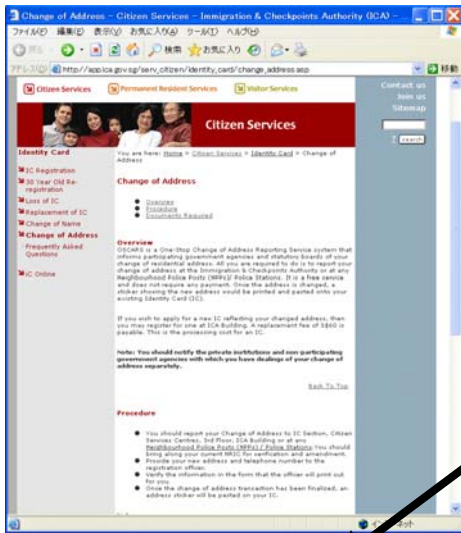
Change of Address – Citizen Services – Immigration & Checkpoints Authority (ICA) –

ファイル(F) 編集(E) 表示(V) お気に入り(A) ツール(T) ヘルプ(H)

戻る 検索 お気に入り

アドレス(D) http://app.ica.gov.sg/serv_citizen/identity_card/change_address.asp 移動

Citizen Services Permanent Resident Services Visitor Services

Contact us
Join us
Sitemap

Citizen Services

search

Identity Card

IC Registration
30 Year Old Re-registration
Loss of IC
Replacement of IC
Change of Name
Change of Address
Frequently Asked Questions

IC Online

You are here: Home > Citizen Services > Identity Card > Change of Address

Change of Address

Overview
Procedure
Documents Required

Overview
OSCARS is a One-Stop Change of Address Reporting Service system that informs participating government agencies and statutory boards of your change of residential address. All you are required to do is to report your change of address at the Immigration & Checkpoints Authority or at any Neighbourhood Police Posts (NPPs)/ Police Stations. It is a free service and does not require any payment. Once the address is changed, a sticker showing the new address would be printed and pasted onto your existing Identity Card (IC).

If you wish to apply for a new IC reflecting your changed address, then you may register for one at ICA Building. A replacement fee of S$60 is payable. This is the processing cost for an IC.

Note: You should notify the private institutions and non participating government agencies with which you have dealings of your change of address separately.

Back To Top

Procedure

You should report your Change of Address to IC Section, Citizen Services Centres, 3rd Floor, ICA Building or at any Neighbourhood Police Posts (NPPs) / Police Stations. You should bring along your current NRIC for verification and amendment.
Provide your new address and telephone number to the registration officer.
Verify the information in the form that the officer will print out for you.
Once the change of address transaction has been finalized, an address sticker will be pasted on your IC.

インターネット